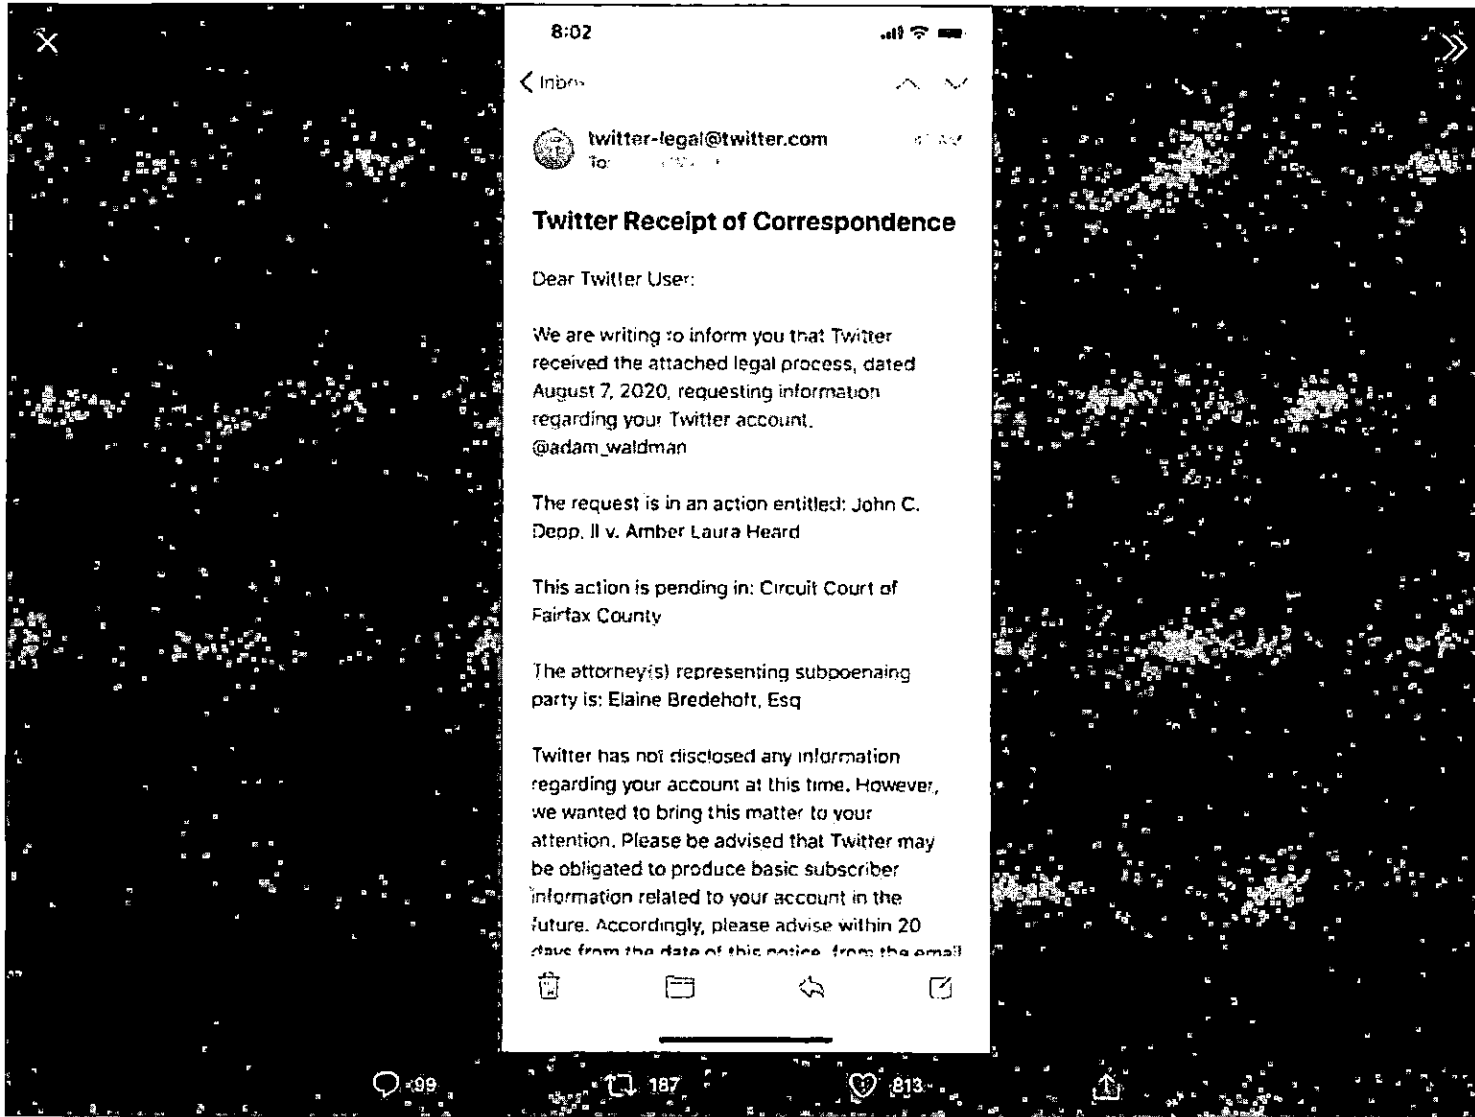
8:02

< Inbox

twitter-legal@twitter.com
To: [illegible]

Twitter Receipt of Correspondence

Dear Twitter User:

We are writing to inform you that Twitter received the attached legal process, dated August 7, 2020, requesting information regarding your Twitter account. @adam_waldman

The request is in an action entitled: John C. Depp, II v. Amber Laura Heard

This action is pending in: Circuit Court of Fairfax County

The attorney(s) representing subpoenaing party is: Elaine Bredehoft, Esq

Twitter has not disclosed any information regarding your account at this time. However, we wanted to bring this matter to your attention. Please be advised that Twitter may be obligated to produce basic subscriber information related to your account in the future. Accordingly, please advise within 20 days from the date of this notice, from the email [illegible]

99 187 813